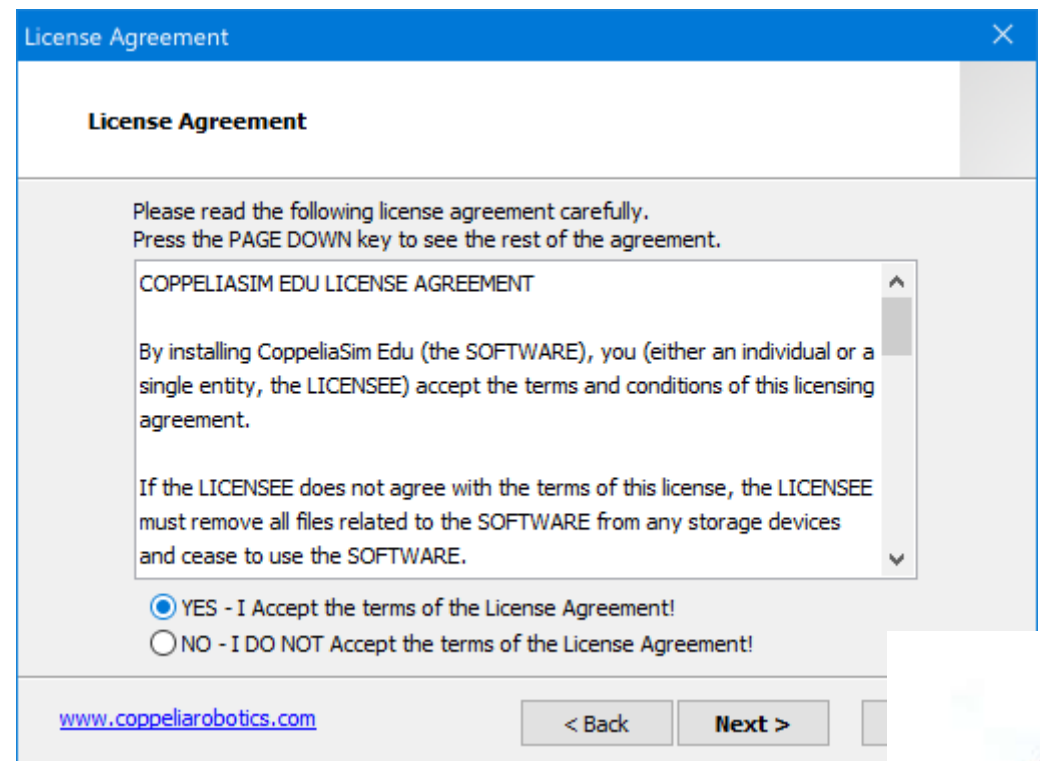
License Agreement

License Agreement

Please read the following license agreement carefully.
Press the PAGE DOWN key to see the rest of the agreement.

COPPELIASIM EDU LICENSE AGREEMENT

By installing CoppeliaSim Edu (the SOFTWARE), you (either an individual or a single entity, the LICENSEE) accept the terms and conditions of this licensing agreement.

If the LICENSEE does not agree with the terms of this license, the LICENSEE must remove all files related to the SOFTWARE from any storage devices and cease to use the SOFTWARE.

YES - I Accept the terms of the License Agreement!
NO - I DO NOT Accept the terms of the License Agreement!

www.coppeliarobotics.com

< Back
Next >